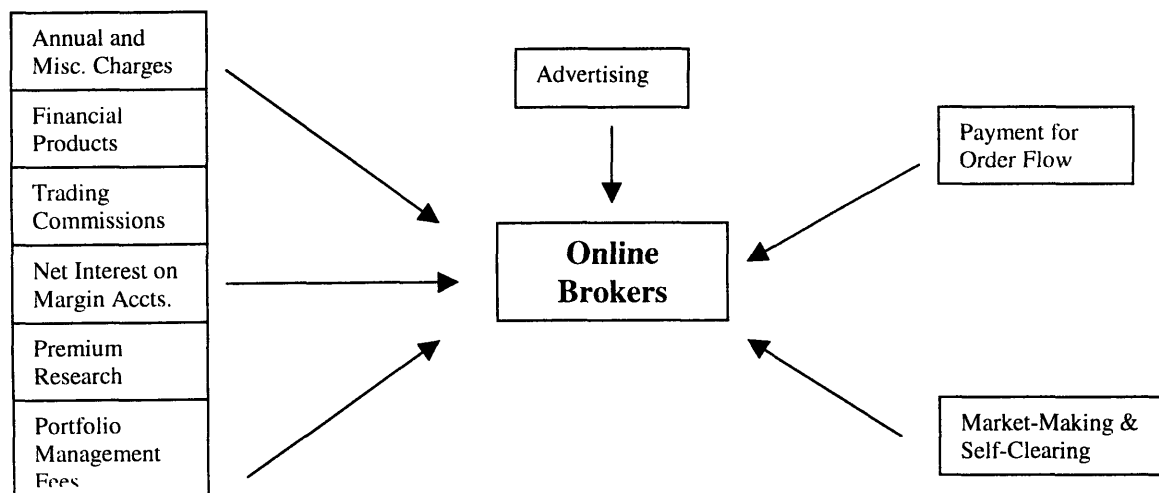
Annual and Misc. Charges

Financial Products

Trading Commissions

Net Interest on Margin Accts.

Premium Research

Portfolio Management Fees

Advertising

Online Brokers

Payment for Order Flow

Market-Making & Self-Clearing